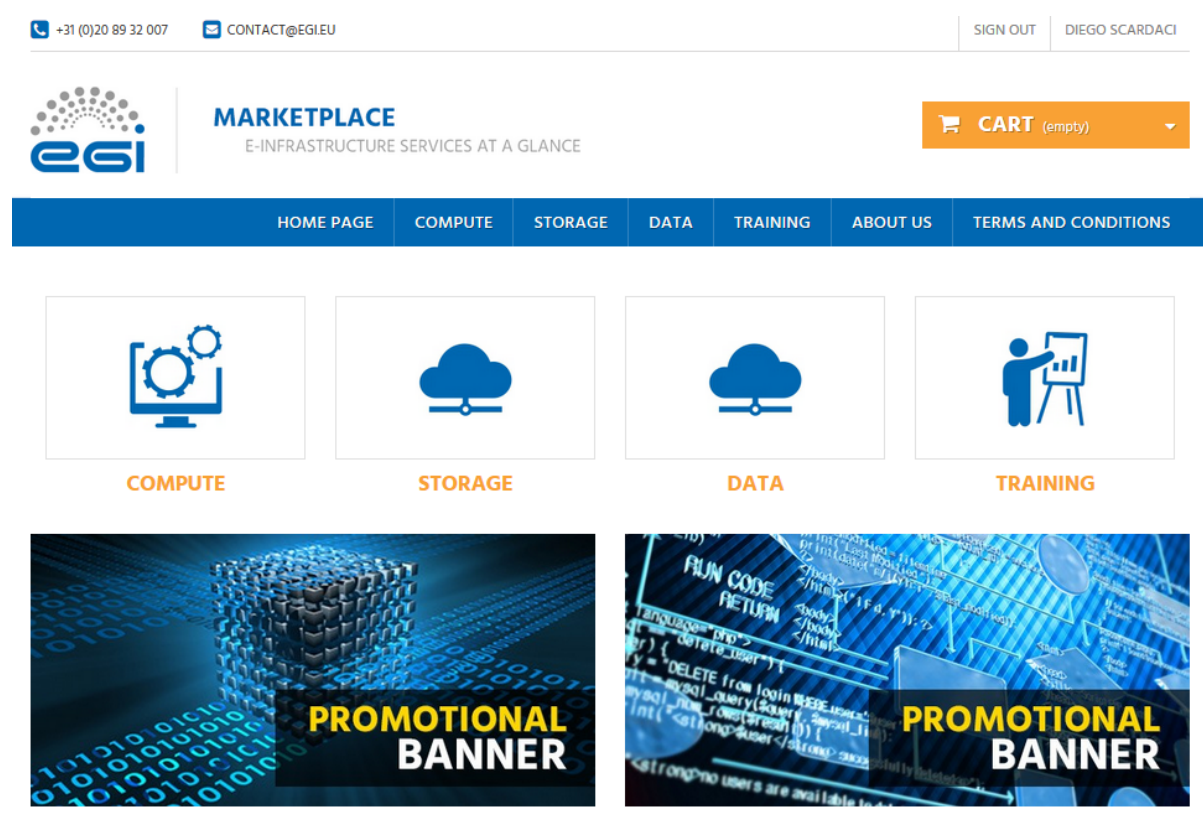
+31 (0)20 89 32 007 CONTACT@EGI.EU

SIGN OUT DIEGO SCARDACI

egi

MARKETPLACE
E-INFRASTRUCTURE SERVICES AT A GLANCE

CART (empty)

HOME PAGE | COMPUTE | STORAGE | DATA | TRAINING | ABOUT US | TERMS AND CONDITIONS

COMPUTE

STORAGE

DATA

TRAINING

PROMOTIONAL
BANNER

PROMOTIONAL
BANNER